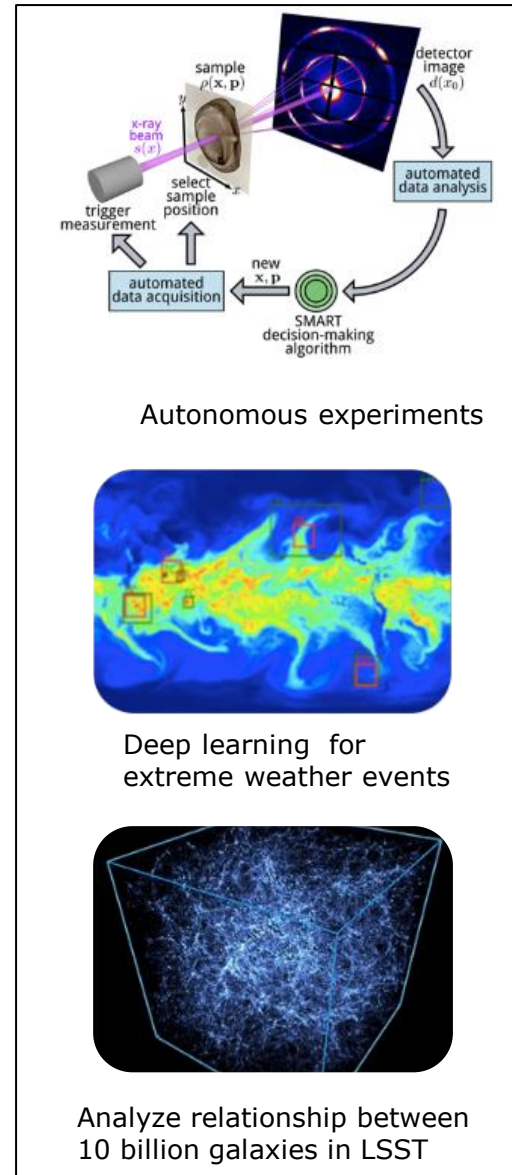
sample $\rho(\mathbf{x}, \mathbf{p})$

detector image $d(x_0)$

x-ray beam $s(x)$

$y$

$x$

select sample position

trigger measurement

automated data analysis

new $\mathbf{x}, \mathbf{p}$

automated data acquisition

SMART decision-making algorithm

Autonomous experiments

Deep learning for extreme weather events

Analyze relationship between 10 billion galaxies in LSST